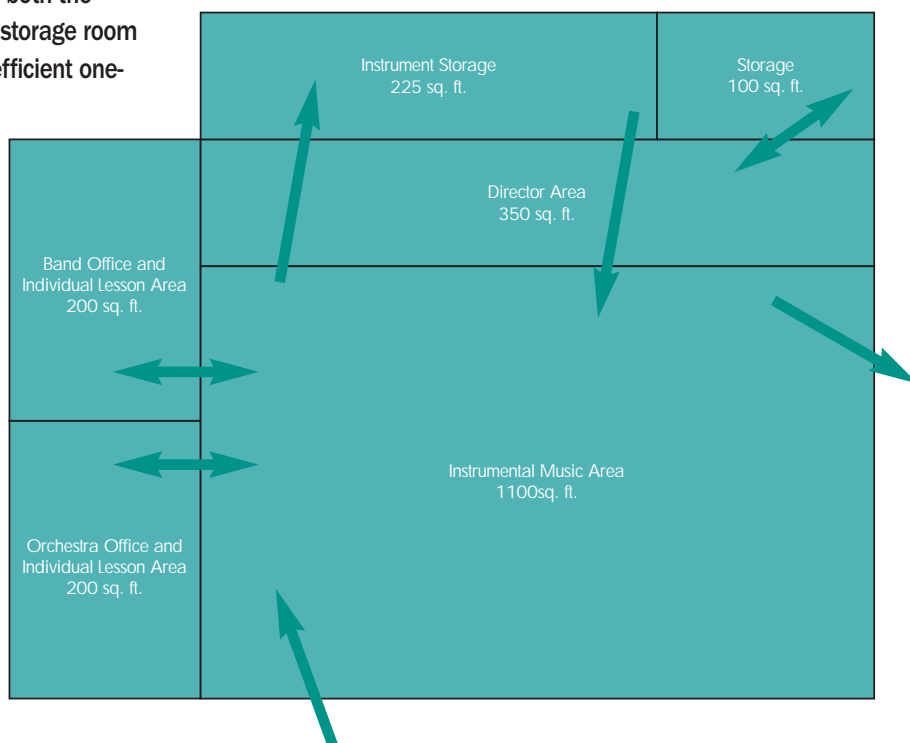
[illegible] both the
storage room
efficient one-

Instrument Storage
225 sq. ft.

Storage
100 sq. ft.

Director Area
350 sq. ft.

Band Office and
Individual Lesson Area
200 sq. ft.

Instrumental Music Area
1100sq. ft.

Orchestra Office and
Individual Lesson Area
200 sq. ft.